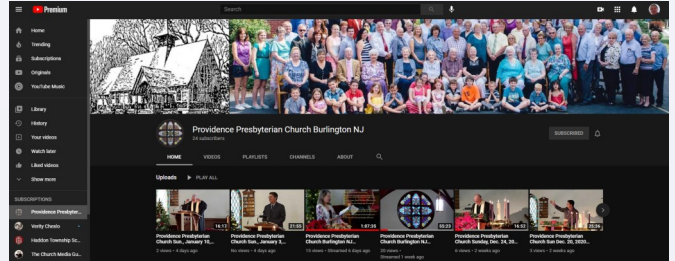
Premium

Search

Home
Trending
Subscriptions
Originals
YouTube Music
Library
History
Your videos
Watch later
Liked videos
Show more

SUBSCRIPTIONS
Providence Presbyter...
Verity Chesto
Haddon Township Sc...
The Church Media Gu...

Providence Presbyterian Church Burlington NJ
24 subscribers

SUBSCRIBED

HOME
VIDEOS
PLAYLISTS
CHANNELS
ABOUT

Uploads
PLAY ALL

16:17
Providence Presbyterian Church Sun., January 10,...
2 views • 4 days ago

21:50
Providence Presbyterian Church Sun., January 10,...
No views • 4 days ago

1:07:35
Providence Presbyterian Church Sun., January 10,...
15 views • Streamed 4 days ago

55:23
Providence Presbyterian Church Burlington NJ...
30 views • Streamed 1 week ago

14:52
Providence Presbyterian Church Sunday, Dec. 20,...
6 views • 3 weeks ago

20:34
Providence Presbyterian Church Sun Dec. 20, 2020...
2 views • 3 weeks ago